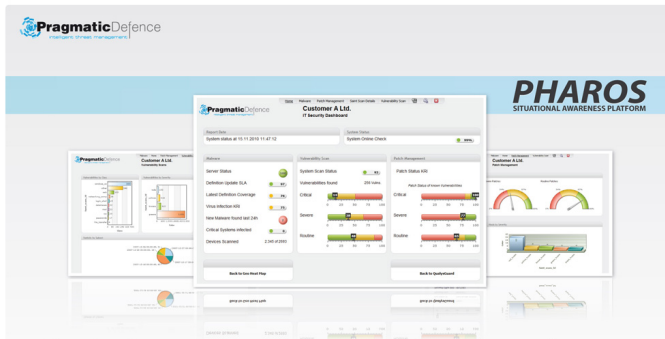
PragmaticDefence
intelligent threat management

PHAROS
SITUATIONAL AWARENESS PLATFORM

Home | Malware | Patch Management | Avert Scan Details | Vulnerability Scan

PragmaticDefence

Customer A Ltd.
IT Security Dashboard

Report Date
System status at 15.11.2010 11:47:12

System Status
System Online Check

Malware
Server Status
Definition Update SLA
Latest Definition Coverage
Virus Infection KRI
New Malware found last 24h
Critical Systems infected
Devices Scanned 2,040 of 2065

Vulnerability Scan
System Scan Status
Vulnerabilities found 234 Vulns
Critical
Severe
Routine

Patch Management
Patch Status KRI
Patch Status of known Vulnerabilities
Critical
Severe
Routine

Back to Eye Heat Map

Back to QualysGuard

PragmaticDefence
Customer A Ltd.
Vulnerability Scan

Customer A Ltd.
Patch Management